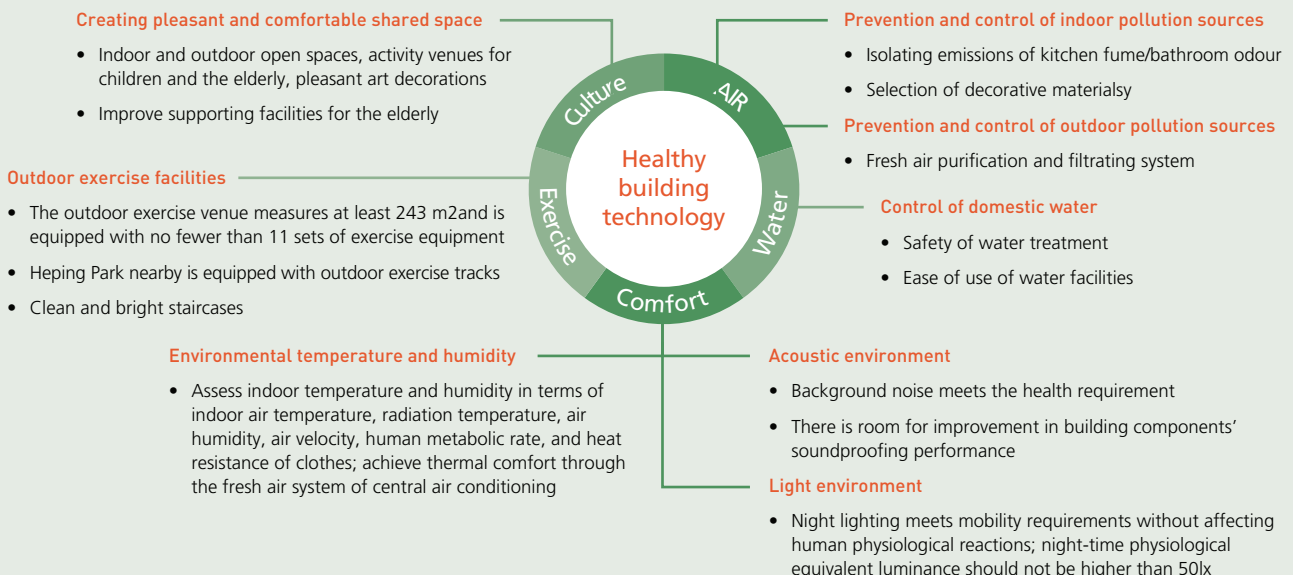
Creating pleasant and comfortable shared space

- Indoor and outdoor open spaces, activity venues for children and the elderly, pleasant art decorations
- Improve supporting facilities for the elderly

Outdoor exercise facilities

- The outdoor exercise venue measures at least 243 m2and is equipped with no fewer than 11 sets of exercise equipment
- Heping Park nearby is equipped with outdoor exercise tracks
- Clean and bright staircases

Culture
AIR
Water
Comfort
Exercise

Healthy building technology

Prevention and control of indoor pollution sources

- Isolating emissions of kitchen fume/bathroom odour
- Selection of decorative materialsy

Prevention and control of outdoor pollution sources

- Fresh air purification and filtrating system

Control of domestic water

- Safety of water treatment
- Ease of use of water facilities

Environmental temperature and humidity

- Assess indoor temperature and humidity in terms of indoor air temperature, radiation temperature, air humidity, air velocity, human metabolic rate, and heat resistance of clothes; achieve thermal comfort through the fresh air system of central air conditioning

Acoustic environment

- Background noise meets the health requirement
- There is room for improvement in building components' soundproofing performance

Light environment

- Night lighting meets mobility requirements without affecting human physiological reactions; night-time physiological equivalent luminance should not be higher than 50lx